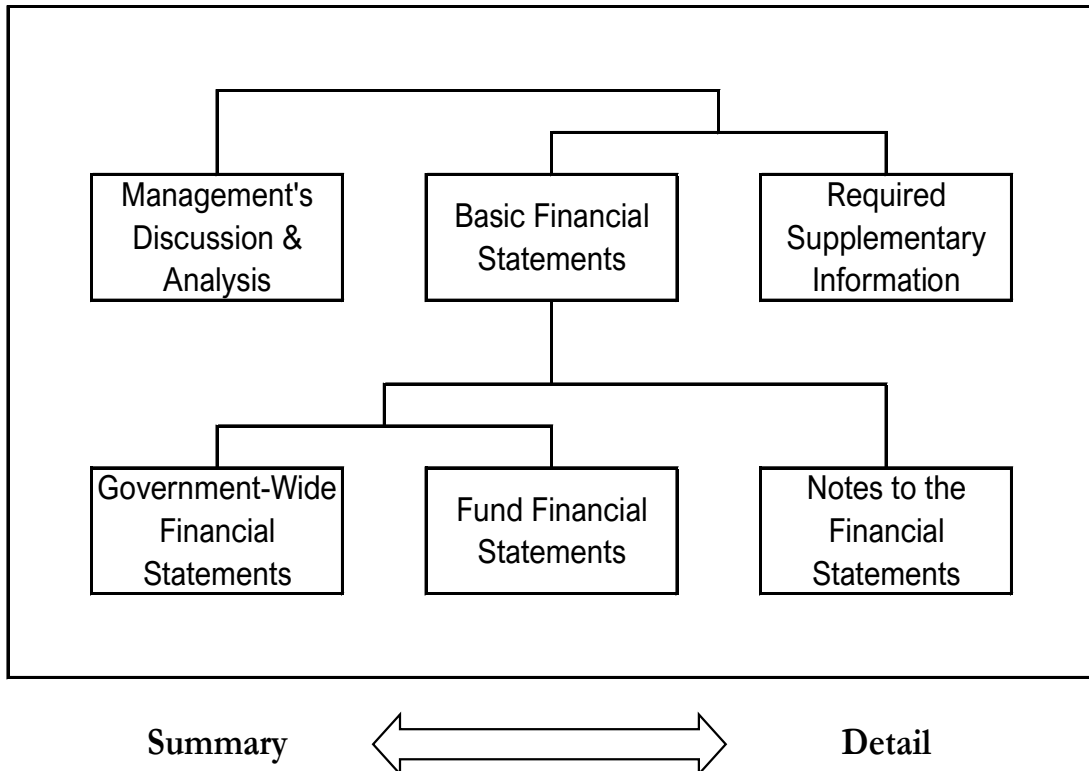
Management's Discussion & Analysis

Basic Financial Statements

Required Supplementary Information

Government-Wide Financial Statements

Fund Financial Statements

Notes to the Financial Statements

Summary

Detail